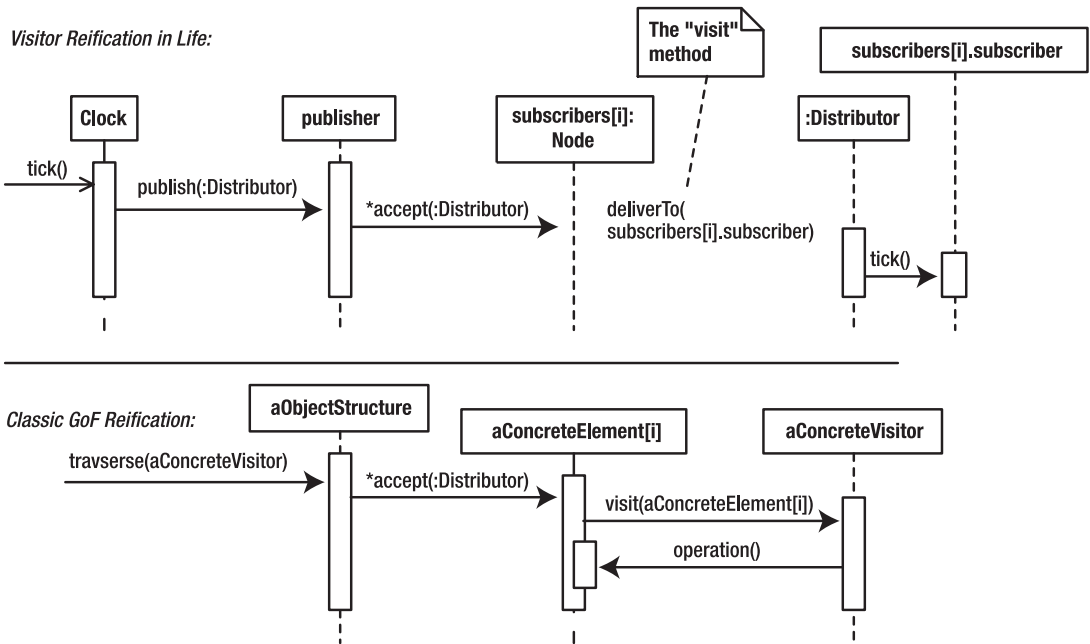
Visitor Reification in Life:

The "visit" method

subscribers[i].subscriber

Clock

publisher

subscribers[i]: Node

:Distributor

tick()

publish(:Distributor)

*accept(:Distributor)

deliverTo( subscribers[i].subscriber)

tick()

Classic GoF Reification:

aObjectStructure

aConcreteElement[i]

aConcreteVisitor

travserse(aConcreteVisitor)

*accept(:Distributor)

visit(aConcreteElement[i])

operation()